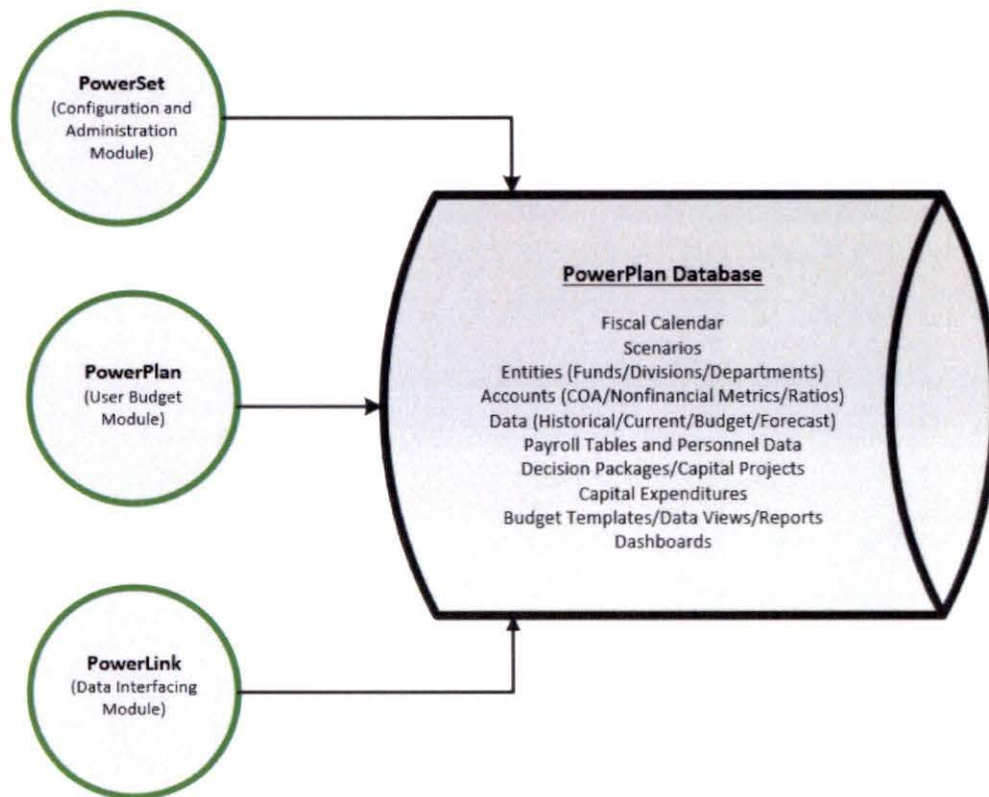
PowerSet
(Configuration and Administration Module)

PowerPlan
(User Budget Module)

PowerLink
(Data Interfacing Module)

PowerPlan Database

Fiscal Calendar
Scenarios
Entities (Funds/Divisions/Departments)
Accounts (COA/Nonfinancial Metrics/Ratios)
Data (Historical/Current/Budget/Forecast)
Payroll Tables and Personnel Data
Decision Packages/Capital Projects
Capital Expenditures
Budget Templates/Data Views/Reports
Dashboards